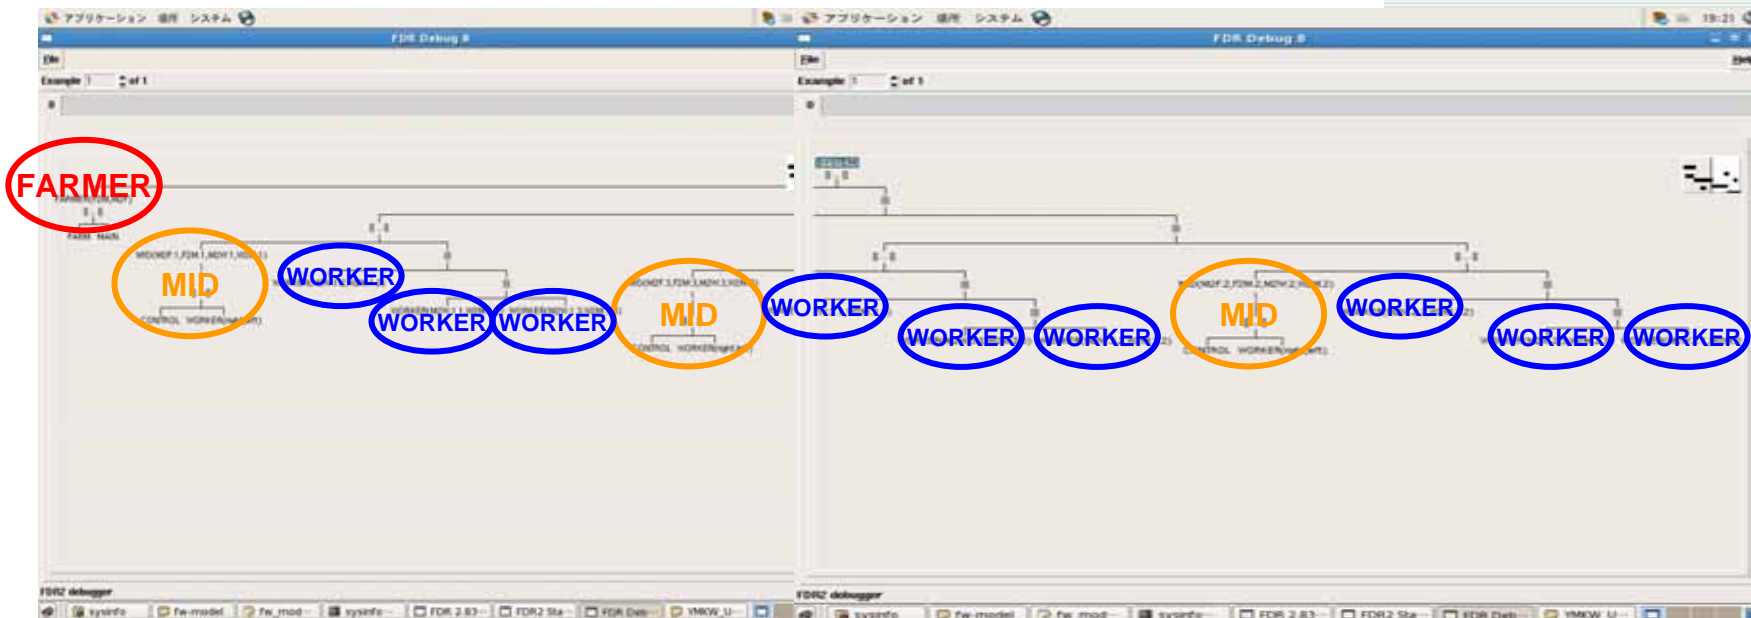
アプリケーション 場所 システム

FDR Debug 8

File

Example 1 of 1

FARMER

MID

WORKER

WORKER

WORKER

MID

WORKER

CONTROL WORKER

FDR2 debugger

sysinfo fw-model fw_mod sysinfo FDR 2.83 FDR2 Sta FDR Deb YMKW_U

アプリケーション 場所 システム

19:21

FDR Debug 8

File

Example 1 of 1

WORKER

WORKER

WORKER

MID

WORKER

WORKER

WORKER

CONTROL WORKER

FDR2 debugger

sysinfo fw-model fw_mod sysinfo FDR 2.83 FDR2 Sta FDR Deb YMKW_U